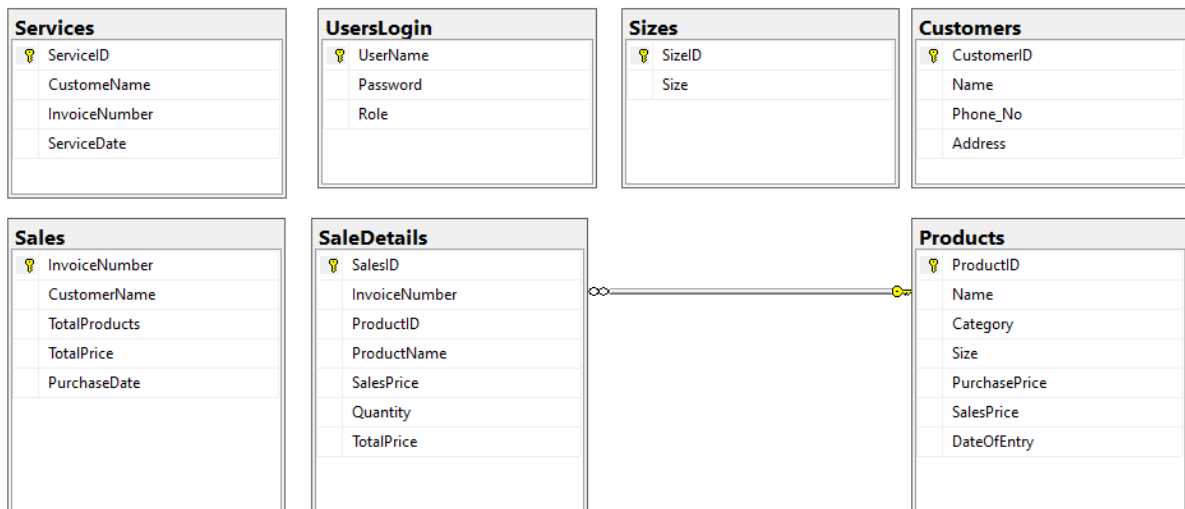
Services
ServiceID
CustomeName
InvoiceNumber
ServiceDate

UsersLogin
UserName
Password
Role

Sizes
SizeID
Size

Customers
CustomerID
Name
Phone_No
Address

Sales
InvoiceNumber
CustomerName
TotalProducts
TotalPrice
PurchaseDate

SaleDetails
SalesID
InvoiceNumber
ProductID
ProductName
SalesPrice
Quantity
TotalPrice

Products
ProductID
Name
Category
Size
PurchasePrice
SalesPrice
DateOfEntry